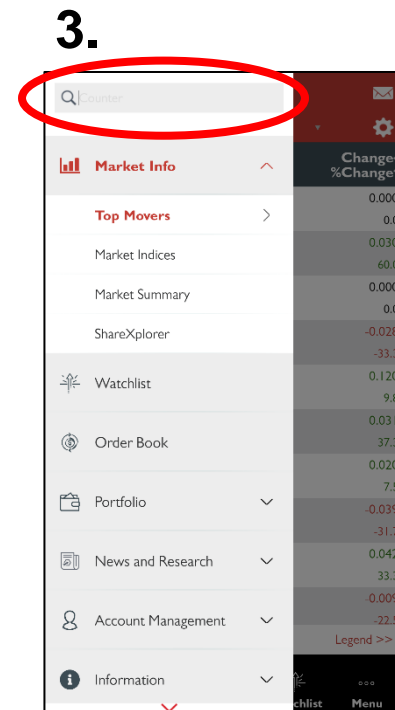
3.

Counter

Market Info

Top Movers

Market Indices

Market Summary

ShareXplorer

Watchlist

Order Book

Portfolio

News and Research

Account Management

Information

Change
%Change

0.000
0.0
0.030
60.0
0.000
0.0
-0.028
-33.3
0.120
9.8
0.010
37.3
0.020
7.5
-0.035
-31.7
0.042
33.3
-0.009
-22.5

Legend >>

tchlist

Menu